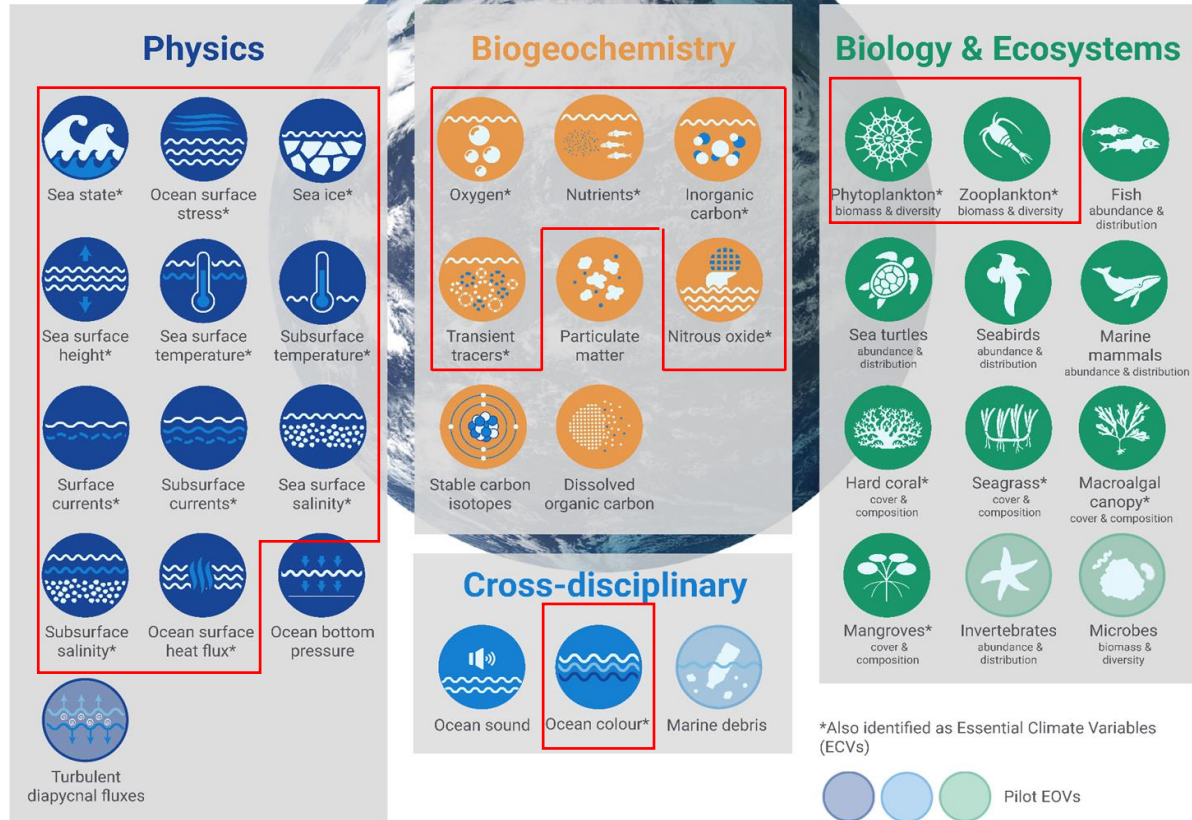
Physics

Sea state*

Ocean surface stress*

Sea ice*

Sea surface height*

Sea surface temperature*

Subsurface temperature*

Surface currents*

Subsurface currents*

Sea surface salinity*

Subsurface salinity*

Ocean surface heat flux*

Ocean bottom pressure

Turbulent diapycnal fluxes

Biogeochemistry

Oxygen*

Nutrients*

Inorganic carbon*

Transient tracers*

Particulate matter

Nitrous oxide*

Stable carbon isotopes

Dissolved organic carbon

Cross-disciplinary

Ocean sound

Ocean colour*

Marine debris

Biology & Ecosystems

Phytoplankton* biomass & diversity

Zooplankton* biomass & diversity

Fish abundance & distribution

Sea turtles abundance & distribution

Seabirds abundance & distribution

Marine mammals abundance & distribution

Hard coral* cover & composition

Seagrass* cover & composition

Macroalgal canopy* cover & composition

Mangroves* cover & composition

Invertebrates abundance & distribution

Microbes biomass & diversity

*Also identified as Essential Climate Variables (ECVs)

Pilot EOVs